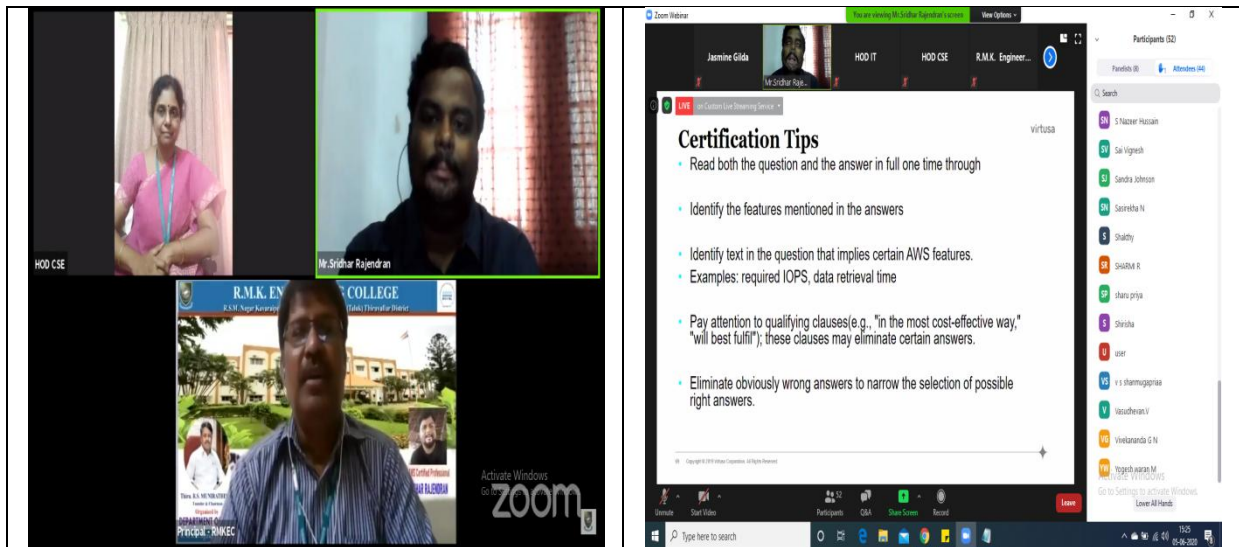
HOD CSE

Mr.Sridhar Rajendran

R.M.K. EN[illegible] COLLEGE

R.S.M. Nagar Kavaraipettai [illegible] (Taluk) Thiruvallur District

Thiru. R.S. MUNIRATHINAM

Founder & Chairman

Organised by

DEPARTMENT O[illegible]

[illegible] Certified Professional

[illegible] RAJENDRAN

Principal - RMKEC

Activate Windows

Go to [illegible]

zoom

Zoom Webinar

You are viewing Mr.Sridhar Rajendran's screen

View Options

Jasmine Gilda

Mr.Sridhar Raje...

HOD IT

HOD CSE

R.M.K. Engineer...

LIVE on Custom Live Streaming Service

Certification Tips

virtusa

• Read both the question and the answer in full one time through

• Identify the features mentioned in the answers

• Identify text in the question that implies certain AWS features.

• Examples: required IOPS, data retrieval time

• Pay attention to qualifying clauses(e.g., "in the most cost-effective way," "will best fulfil"); these clauses may eliminate certain answers.

• Eliminate obviously wrong answers to narrow the selection of possible right answers.

Copyright © 2019 Virtusa Corporation. All Rights Reserved

Participants (52)

Panelists (8)

Attendees (44)

Search

SN S Nazeer Hussain

SV Sai Vignesh

SJ Sandra Johnson

SN Sasirekha N

S Shakthy

SR SHARMI R

SP sharu priya

S Shirisha

U user

VS v s shanmugapriaa

V Vasudhevan.V

VG Vivekananda G N

YM Yogeshwaran M

Activate Windows

Go to Settings to activate Windows.

Lower All Hands

Unmute

Start Video

Participants 52

Q&A

Share Screen

Record

Leave

Type here to search

19:25

05-06-2020